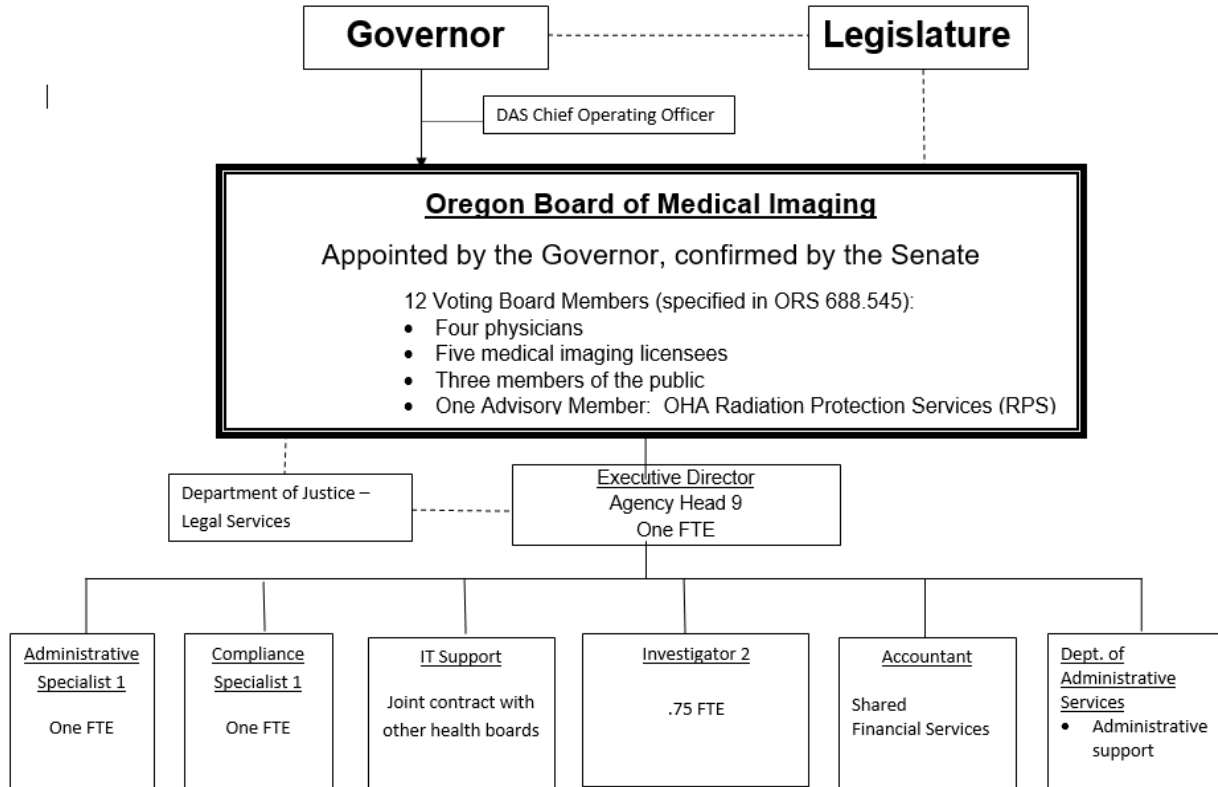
Governor

Legislature

DAS Chief Operating Officer

Oregon Board of Medical Imaging

Appointed by the Governor, confirmed by the Senate

12 Voting Board Members (specified in ORS 688.545):
- Four physicians
- Five medical imaging licensees
- Three members of the public
- One Advisory Member: OHA Radiation Protection Services (RPS)

Department of Justice – Legal Services

Executive Director
Agency Head 9
One FTE

Administrative Specialist 1

One FTE

Compliance Specialist 1

One FTE

IT Support

Joint contract with other health boards

Investigator 2

.75 FTE

Accountant

Shared Financial Services

Dept. of Administrative Services
- Administrative support